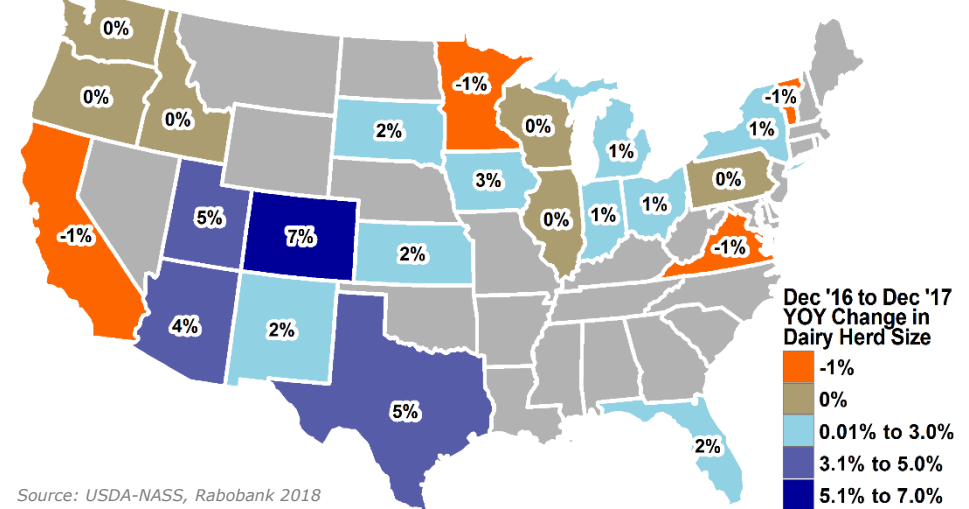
0%
0%
0%
-1%
5%
7%
4%
2%
5%
2%
2%
-1%
3%
0%
0%
1%
1%
1%
0%
1%
-1%
-1%
2%

Dec '16 to Dec '17 YOY Change in Dairy Herd Size
-1%
0%
0.01% to 3.0%
3.1% to 5.0%
5.1% to 7.0%

Source: USDA-NASS, Rabobank 2018